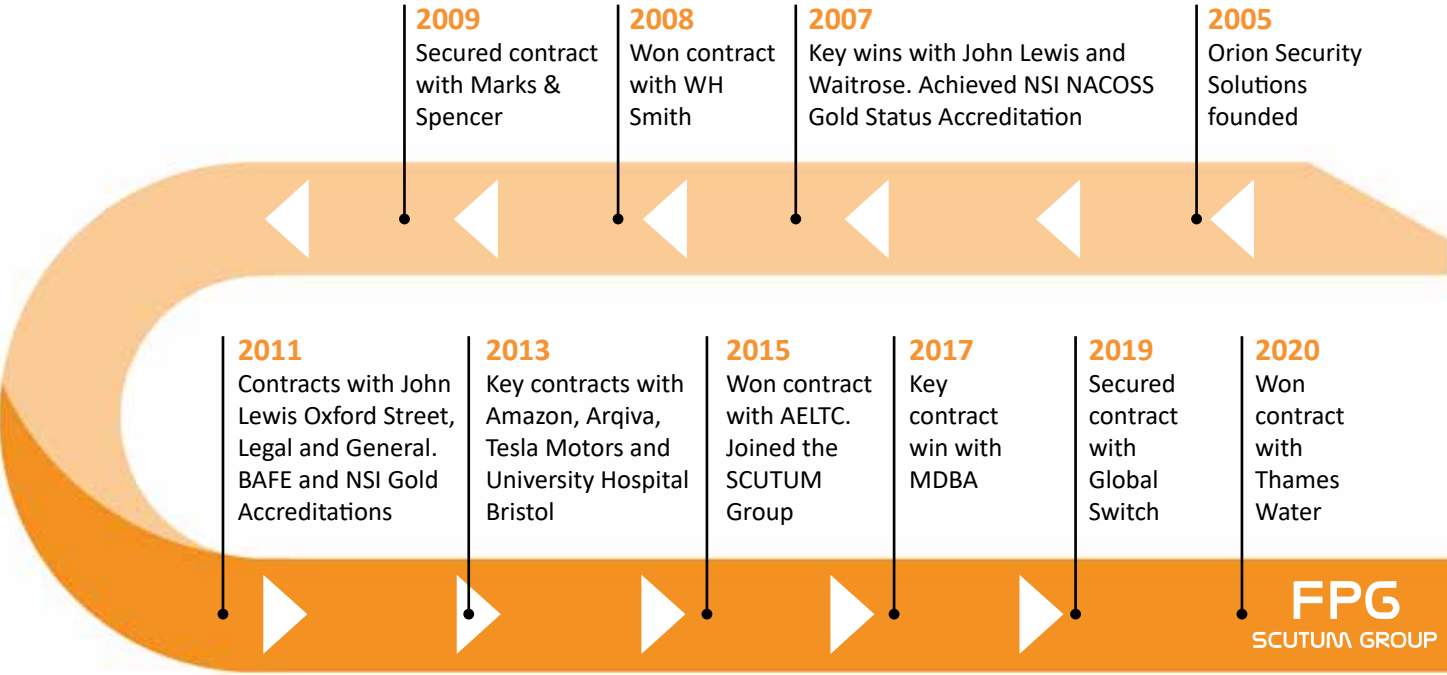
2009
Secured contract with Marks & Spencer

2008
Won contract with WH Smith

2007
Key wins with John Lewis and Waitrose. Achieved NSI NACOSS Gold Status Accreditation

2005
Orion Security Solutions founded

2011
Contracts with John Lewis Oxford Street, Legal and General. BAFE and NSI Gold Accreditations

2013
Key contracts with Amazon, Arqiva, Tesla Motors and University Hospital Bristol

2015
Won contract with AELTC. Joined the SCUTUM Group

2017
Key contract win with MDBA

2019
Secured contract with Global Switch

2020
Won contract with Thames Water

FPG
SCUTUM GROUP